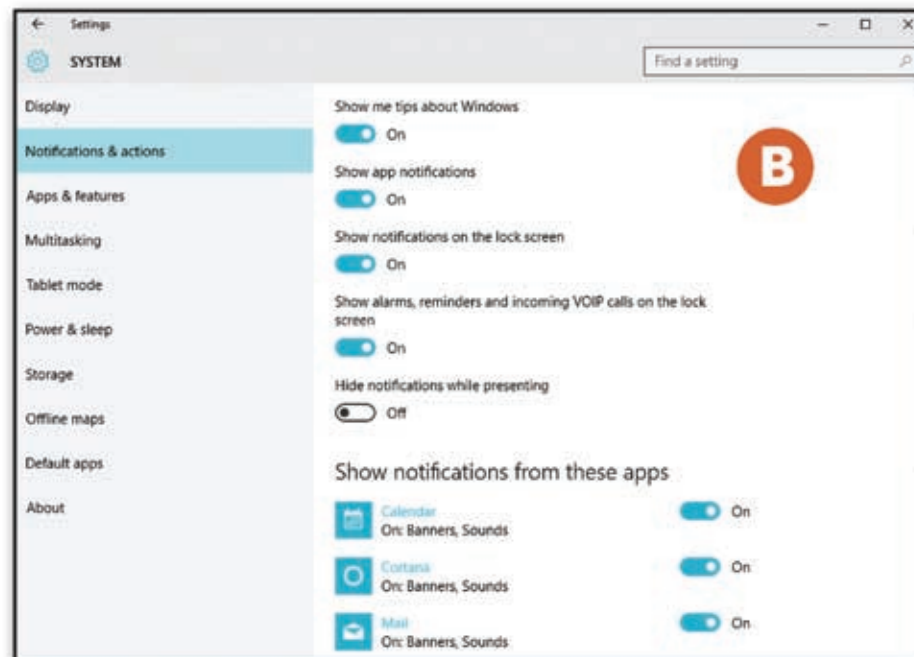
← Settings

SYSTEM

Find a setting

Display

Notifications & actions

Apps & features

Multitasking

Tablet mode

Power & sleep

Storage

Offline maps

Default apps

About

Show me tips about Windows

On

Show app notifications

On

Show notifications on the lock screen

On

Show alarms, reminders and incoming VOIP calls on the lock screen

On

Hide notifications while presenting

Off

B

Show notifications from these apps

Calendar
On: Banners, Sounds

On

Cortana
On: Banners, Sounds

On

Mail
On: Banners, Sounds

On